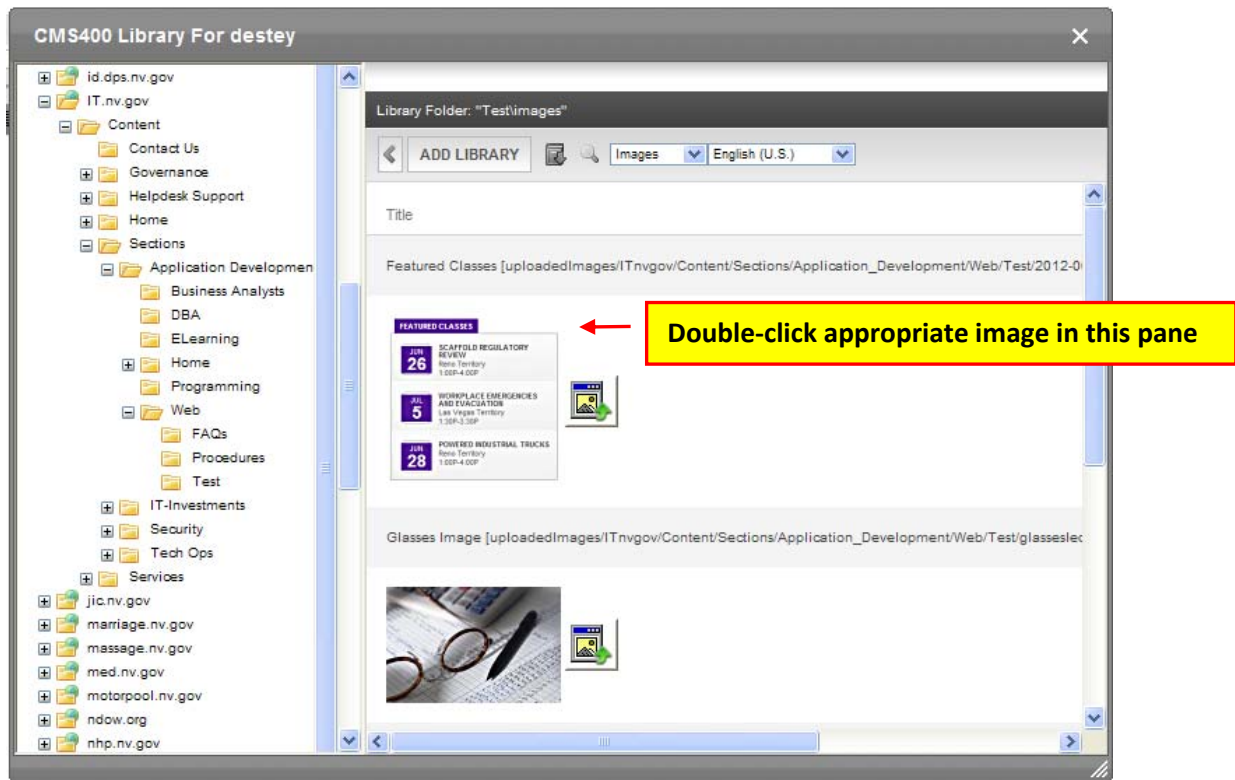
CMS400 Library For destey

id.dps.nv.gov
IT.nv.gov
Content
Contact Us
Governance
Helpdesk Support
Home
Sections
Application Developmen
Business Analysts
DBA
ELearning
Home
Programming
Web
FAQs
Procedures
Test
IT-Investments
Security
Tech Ops
Services
jic.nv.gov
marriage.nv.gov
massage.nv.gov
med.nv.gov
motorpool.nv.gov
ndow.org
nhp.nv.gov

Library Folder: "Test\images"

ADD LIBRARY

Images

English (U.S.)

Title

Featured Classes [uploadedImages/ITnvgov/Content/Sections/Application_Development/Web/Test/2012-0

FEATURED CLASSES
JUN 26 SCAFFOLD REGULATORY REVIEW Reno Territory 1:00P-4:00P
JUL 5 WORKPLACE EMERGENCIES AND EVACUATION Las Vegas Territory 1:30P-3:30P
JUN 28 POWERED INDUSTRIAL TRUCKS Reno Territory 1:00P-4:00P

Double-click appropriate image in this pane

Glasses Image [uploadedImages/ITnvgov/Content/Sections/Application_Development/Web/Test/glassesled